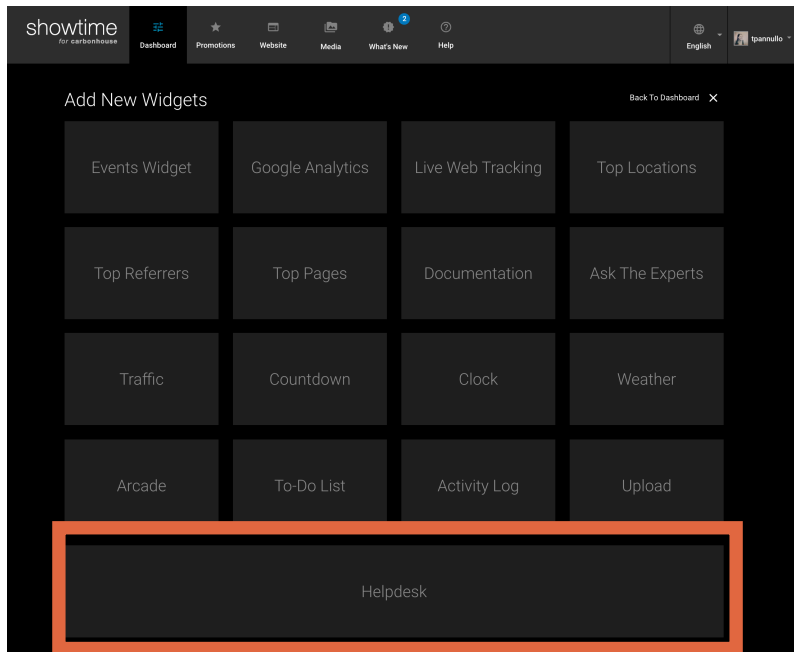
showtime
for carbonhouse

Dashboard
Promotions
Website
Media
2
What's New
Help
English
tpannullo

Add New Widgets
Back To Dashboard

| Events Widget | Google Analytics | Live Web Tracking | Top Locations |
|---|---|---|---|
| Top Referrers | Top Pages | Documentation | Ask The Experts |
| Traffic | Countdown | Clock | Weather |
| Arcade | To-Do List | Activity Log | Upload |

Helpdesk